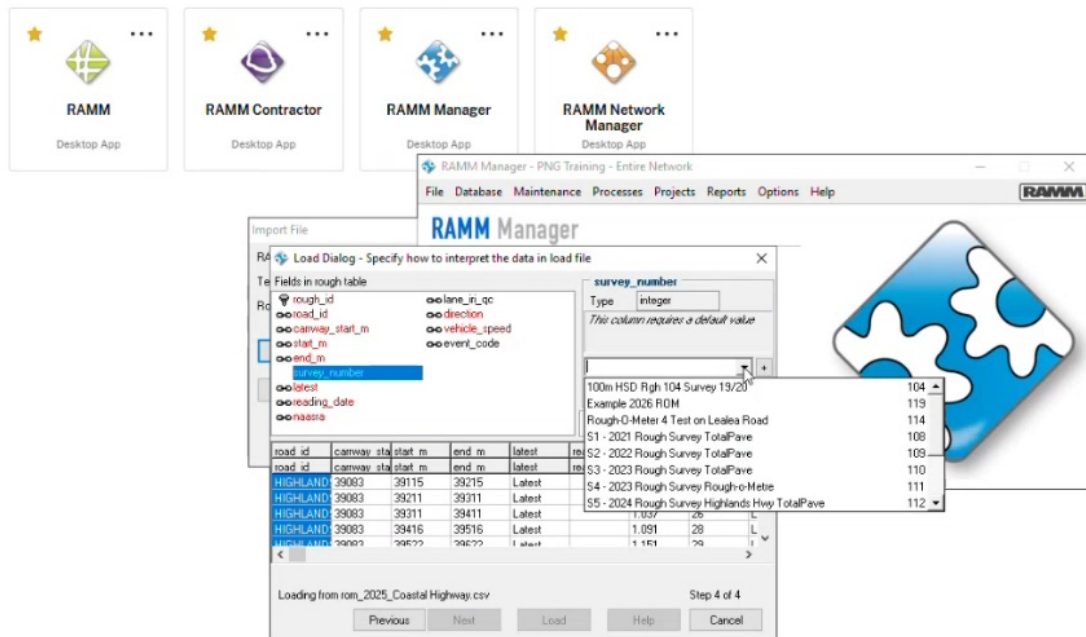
RAMM
Desktop App

RAMM Contractor
Desktop App

RAMM Manager
Desktop App

RAMM Network Manager
Desktop App

RAMM Manager - PNG Training - Entire Network

File Database Maintenance Processes Projects Reports Options Help

RAMM

RAMM Manager

Import File

RA
Te
Ro

Load Dialog - Specify how to interpret the data in load file

Fields in rough table

rough_id
road_id
carrway_start_m
start_m
end_m
survey_number
latest
reading_date
naasra
lane_iri_qc
direction
vehicle_speed
event_code

survey_number
Type integer
This column requires a default value

| 100m HSD Rgh 104 Survey 19/20 | 104 |
|---|---|
| Example 2026 ROM | 119 |
| Rough-O-Meter 4 Test on Lealea Road | 114 |
| S1 - 2021 Rough Survey TotalPave | 108 |
| S2 - 2022 Rough Survey TotalPave | 109 |
| S3 - 2023 Rough Survey TotalPave | 110 |
| S4 - 2023 Rough Survey Rough-o-Metre | 111 |
| S5 - 2024 Rough Survey Highlands Hwy TotalPave | 112 |

| road_id | carrway_sta | start_m | end_m | latest | re |  |  |
|---|---|---|---|---|---|---|---|
| road_id | carrway_sta | start_m | end_m | latest | re |  |  |
| HIGHLAND | 39083 | 39115 | 39215 | Latest |  |  |  |
| HIGHLAND | 39083 | 39211 | 39311 | Latest |  |  |  |
| HIGHLAND | 39083 | 39311 | 39411 | Latest | 1.037 | 26 | L |
| HIGHLAND | 39083 | 39416 | 39516 | Latest | 1.091 | 28 | L |
| HIGHLAND | 39083 | 39522 | 39622 | Latest | 1.151 | 29 |  |

Loading from rom_2025_Coastal Highway.csv

Step 4 of 4

Previous Next Load Help Cancel